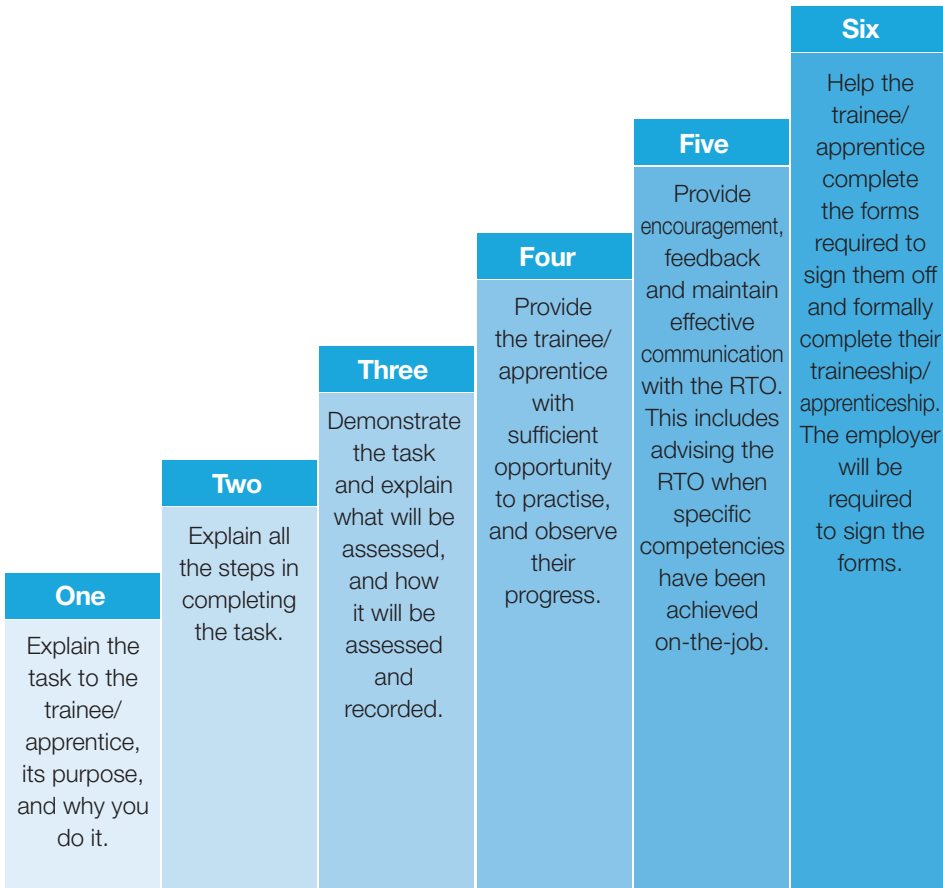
One

Explain the task to the trainee/ apprentice, its purpose, and why you do it.

Two

Explain all the steps in completing the task.

Three

Demonstrate the task and explain what will be assessed, and how it will be assessed and recorded.

Four

Provide the trainee/ apprentice with sufficient opportunity to practise, and observe their progress.

Five

Provide encouragement, feedback and maintain effective communication with the RTO. This includes advising the RTO when specific competencies have been achieved on-the-job.

Six

Help the trainee/ apprentice complete the forms required to sign them off and formally complete their traineeship/ apprenticeship. The employer will be required to sign the forms.